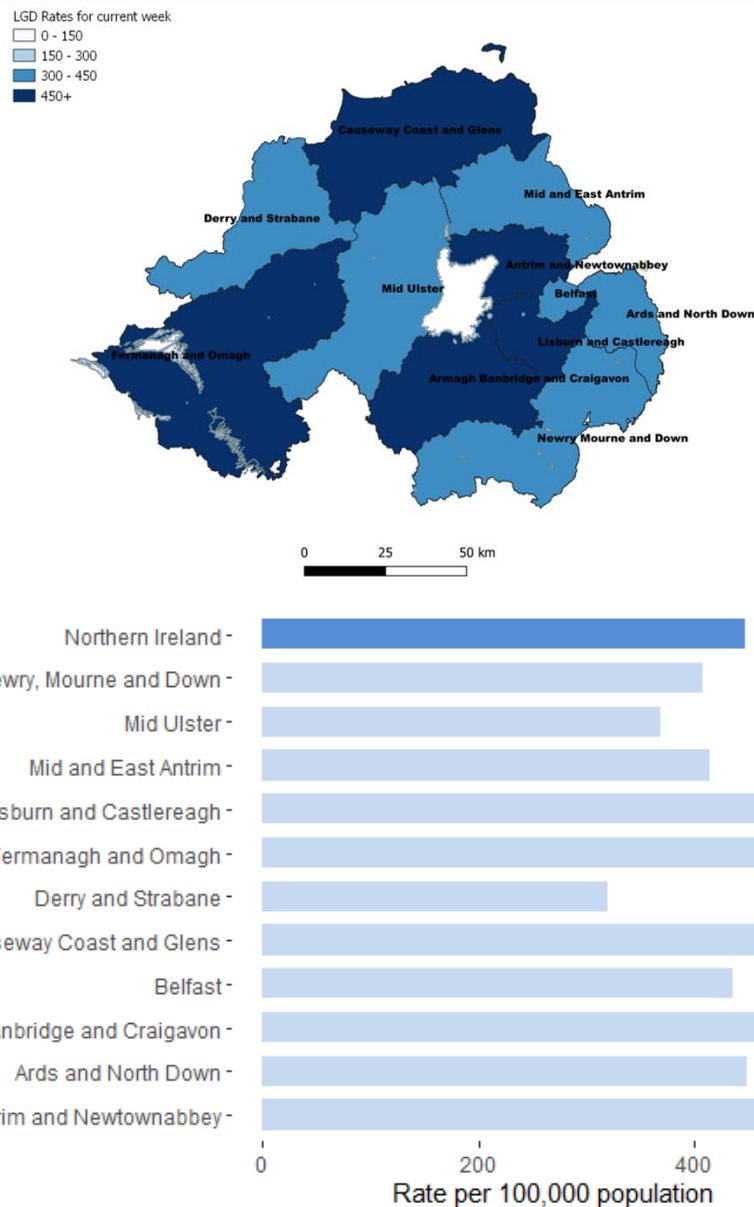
LGD Rates for current week
0 - 150
150 - 300
300 - 450
450+

Causeway Coast and Glens
Mid and East Antrim
Derry and Strabane
Antrim and Newtownabbey
Mid Ulster
Belfast
Ards and North Down
Fermanagh and Omagh
Lisburn and Castlereagh
Armagh Banbridge and Craigavon
Newry Mourne and Down

0 25 50 km

Northern Ireland
ewry, Mourne and Down
Mid Ulster
Mid and East Antrim
sburn and Castlereagh
Fermanagh and Omagh
Derry and Strabane
seway Coast and Glens
Belfast
anbridge and Craigavon
Ards and North Down
rim and Newtownabbey

0
200
400
Rate per 100,000 population